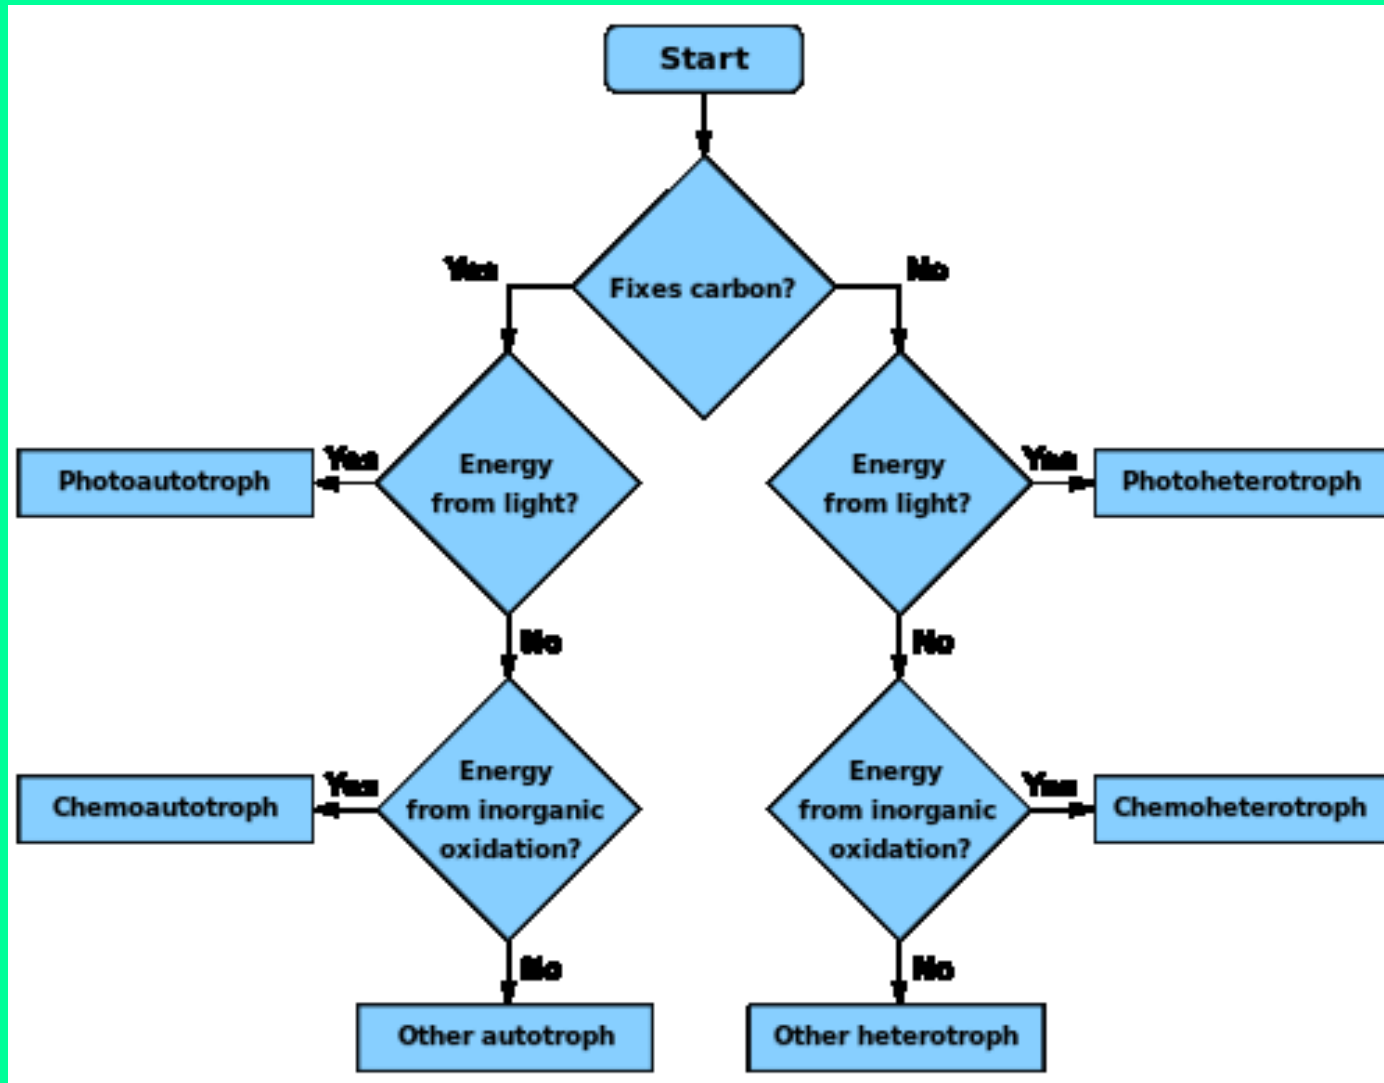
Start

Fixes carbon?

Yes

No

Energy from light?

Yes

Photoautotroph

Energy from light?

Yes

Photoheterotroph

No

No

Energy from inorganic oxidation?

Yes

Chemoautotroph

Energy from inorganic oxidation?

Yes

Chemoheterotroph

No

No

Other autotroph

Other heterotroph